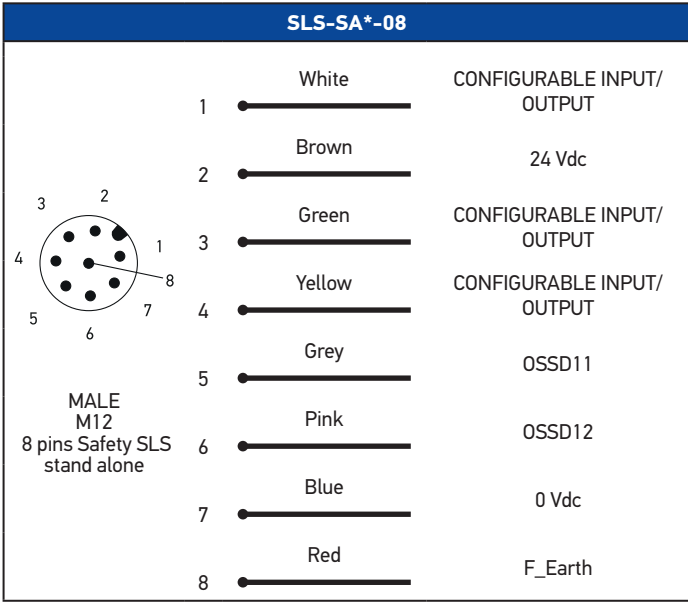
SLS-SA*-08

3 2 1 4 8 5 7 6

MALE
M12
8 pins Safety SLS stand alone

| Pin | Colour | Function |
|---|---|---|
| 1 | White | CONFIGURABLE INPUT/ OUTPUT |
| 2 | Brown | 24 Vdc |
| 3 | Green | CONFIGURABLE INPUT/ OUTPUT |
| 4 | Yellow | CONFIGURABLE INPUT/ OUTPUT |
| 5 | Grey | OSSD11 |
| 6 | Pink | OSSD12 |
| 7 | Blue | 0 Vdc |
| 8 | Red | F_Earth |